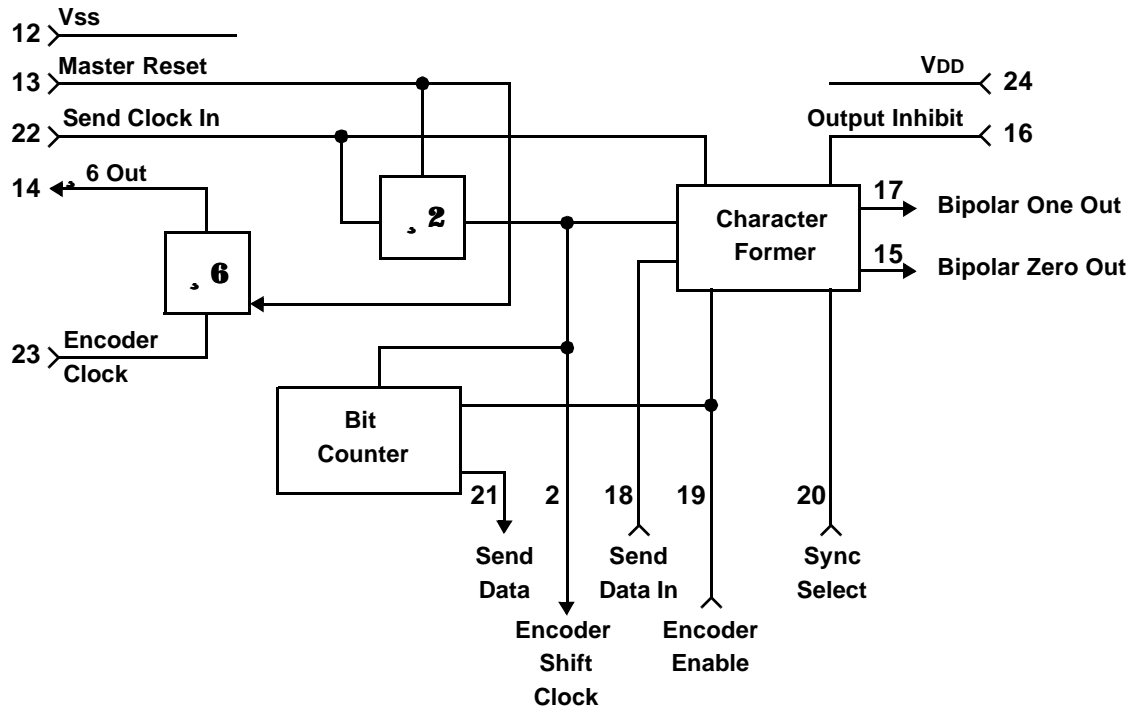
12 Vss
13 Master Reset
22 Send Clock In
14 ÷ 6 Out
÷ 2
÷ 6
23 Encoder Clock
VDD 24
Output Inhibit 16
Character Former
17 Bipolar One Out
15 Bipolar Zero Out
Bit Counter
21
Send Data
2
Encoder Shift Clock
18
Send Data In
19
Encoder Enable
20
Sync Select